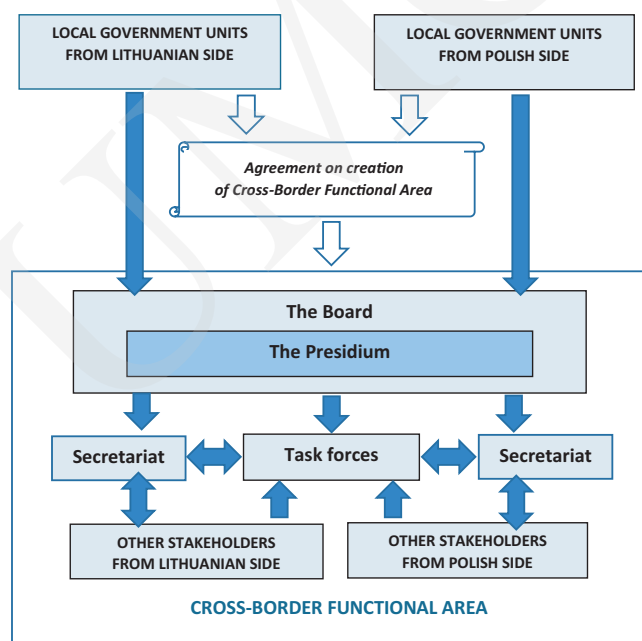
LOCAL GOVERNMENT UNITS FROM LITHUANIAN SIDE

LOCAL GOVERNMENT UNITS FROM POLISH SIDE

Agreement on creation of Cross-Border Functional Area

The Board

The Presidium

Secretariat

Task forces

Secretariat

OTHER STAKEHOLDERS FROM LITHUANIAN SIDE

OTHER STAKEHOLDERS FROM POLISH SIDE

CROSS-BORDER FUNCTIONAL AREA